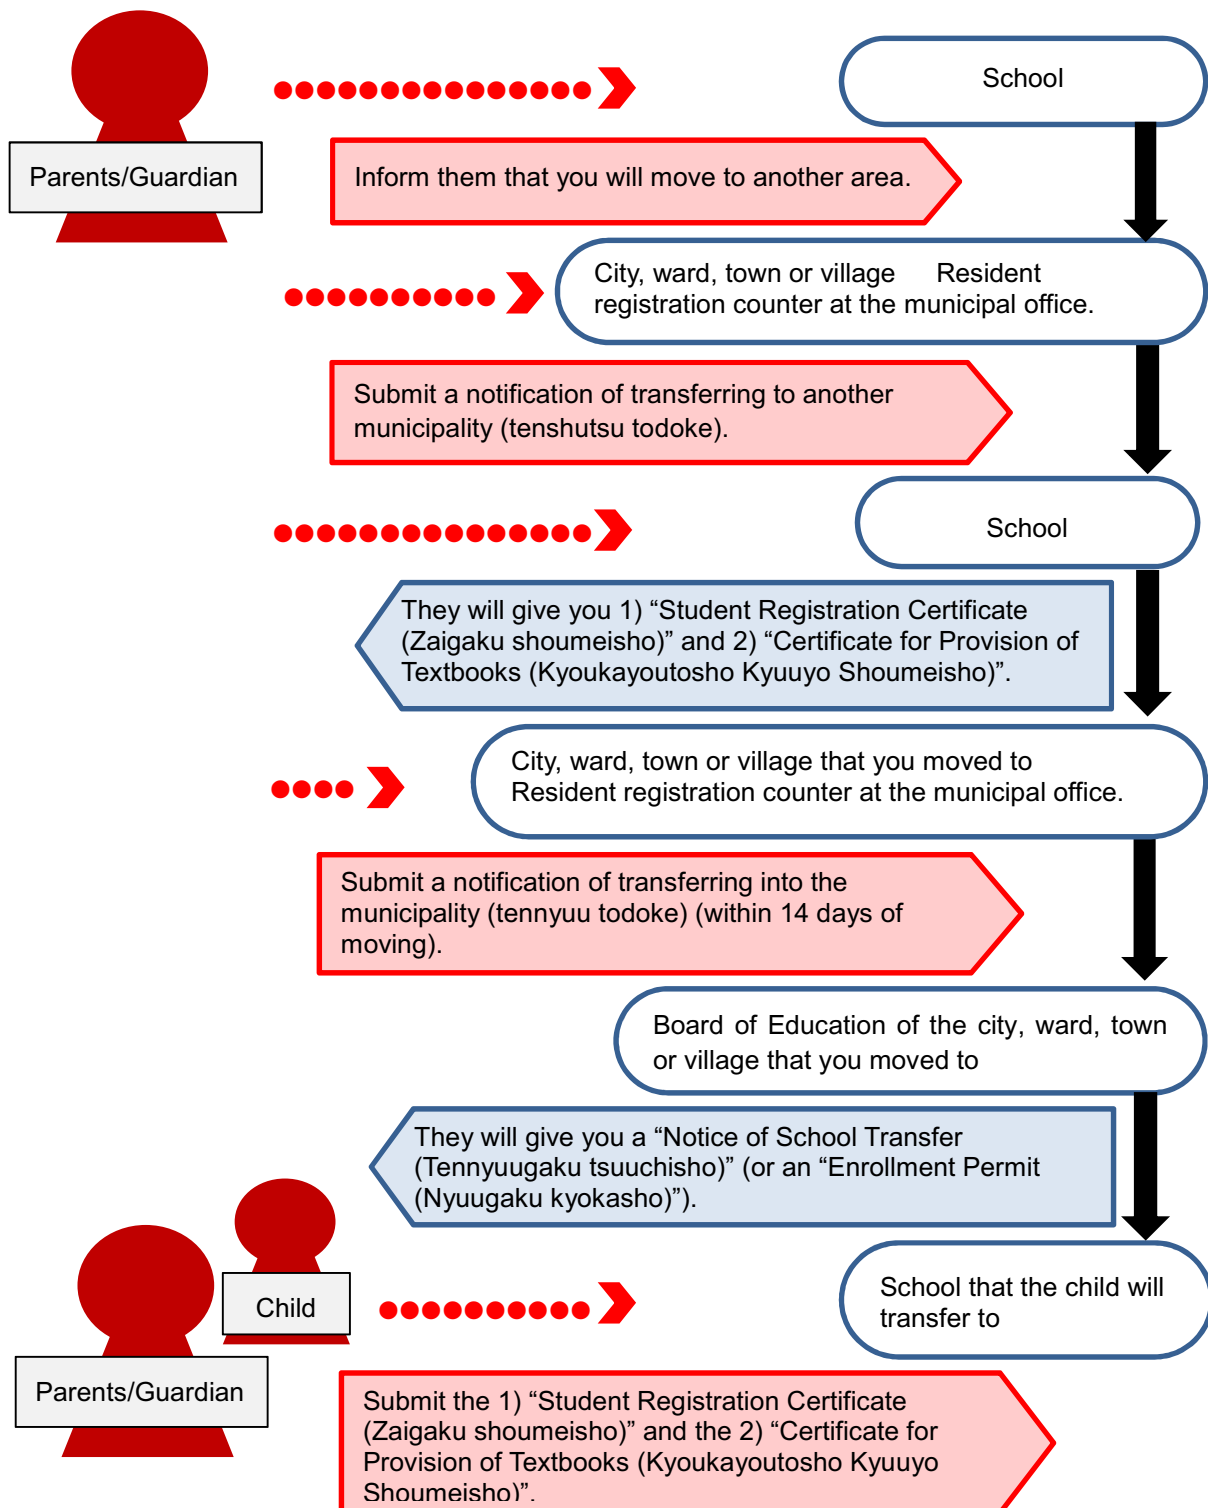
Parents/Guardian

School

Inform them that you will move to another area.

City, ward, town or village Resident registration counter at the municipal office.

Submit a notification of transferring to another municipality (tenshutsu todoke).

School

They will give you 1) “Student Registration Certificate (Zaigaku shoumeisho)” and 2) “Certificate for Provision of Textbooks (Kyoukayoutosho Kyuuyo Shoumeisho)”.

City, ward, town or village that you moved to Resident registration counter at the municipal office.

Submit a notification of transferring into the municipality (tennyuu todoke) (within 14 days of moving).

Board of Education of the city, ward, town or village that you moved to

They will give you a “Notice of School Transfer (Tennyuugaku tsuuchisho)” (or an “Enrollment Permit (Nyuugaku kyokasho)”).

Child

Parents/Guardian

School that the child will transfer to

Submit the 1) “Student Registration Certificate (Zaigaku shoumeisho)” and the 2) “Certificate for Provision of Textbooks (Kyoukayoutosho Kyuuyo Shoumeisho)”.